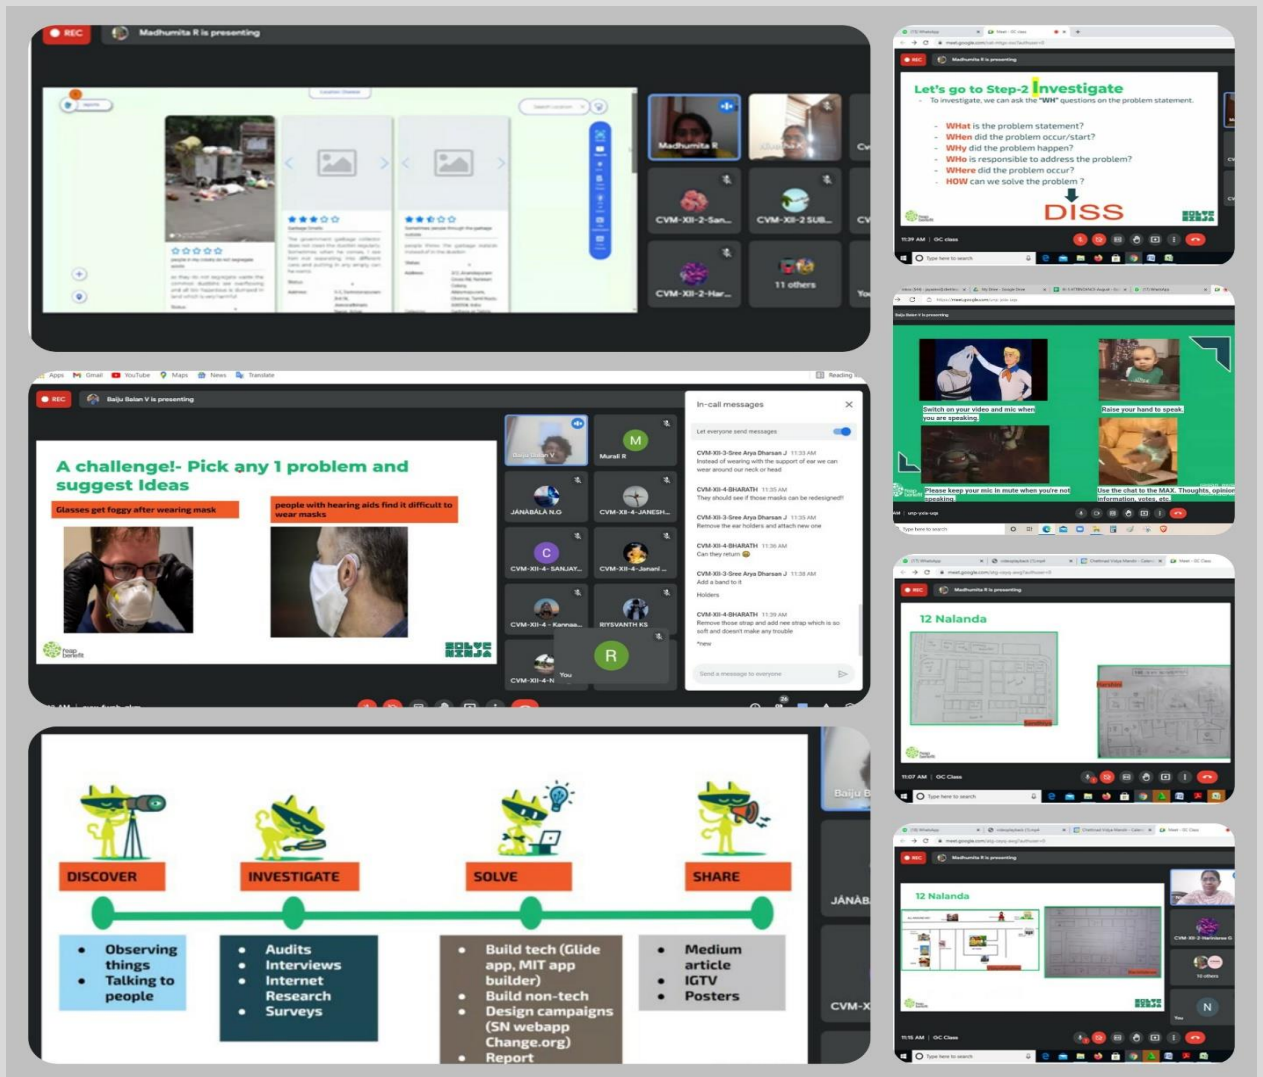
REC Madhumita R is presenting

Madhumita R

CVM-XII-2-San... CVM-XII-2 SUB... CVM-XII-2-Har... 11 others

Let's go to Step-2 Investigate
To investigate, we can ask the "WH" questions on the problem statement.

WHat is the problem statement?
WHen did the problem occur/start?
WHy did the problem happen?
WHo is responsible to address the problem?
WHere did the problem occur?
HOW can we solve the problem ?

DISS

11:39 AM | GC class

Type here to search

Baiju Balan V is presenting

Switch on your video and mic when you are speaking.

Raise your hand to speak.

Please keep your mic in mute when you're not speaking.

Use the chat to the MAX. Thoughts, opinion, information, votes, etc.

Apps Gmail YouTube Maps News Translate Reading

REC Baiju Balan V is presenting

A challenge!- Pick any 1 problem and suggest Ideas

Glasses get foggy after wearing mask

people with hearing aids find it difficult to wear masks

Murali R
JANABALA N.G
CVM-XII-4-JANESH...
CVM-XII-4-SANJAY...
CVM-XII-4-Janani ...
CVM-XII-4 - Kannaa...
RIYSVANTH KS
CVM-XII-4-N
You

In-call messages
Let everyone send messages

CVM-XII-3-Sree Arya Dharsan J 11:33 AM
Instead of wearing with the support of ear we can wear around our neck or head

CVM-XII-4-BHARATH 11:35 AM
They should see if those masks can be redesigned!!

CVM-XII-3-Sree Arya Dharsan J 11:35 AM
Remove the ear holders and attach new one

CVM-XII-4-BHARATH 11:36 AM
Can they return

CVM-XII-3-Sree Arya Dharsan J 11:38 AM
Add a band to it

Holders

CVM-XII-4-BHARATH 11:39 AM
Remove those strap and add new strap which is so soft and doesn't make any trouble

*new

Send a message to everyone

REC Madhumita R is presenting

12 Nalanda

11:07 AM | GC Class

Type here to search

DISCOVER
INVESTIGATE
SOLVE
SHARE

• Observing things
• Talking to people

• Audits
• Interviews
• Internet Research
• Surveys

• Build tech (Glide app, MIT app builder)
• Build non-tech
• Design campaigns (SN webapp Change.org)
• Report

• Medium article
• IGTV
• Posters

Baiju B
JANAB
CVM-X

REC Madhumita R is presenting

12 Nalanda

10 others

11:15 AM | GC Class

Type here to search